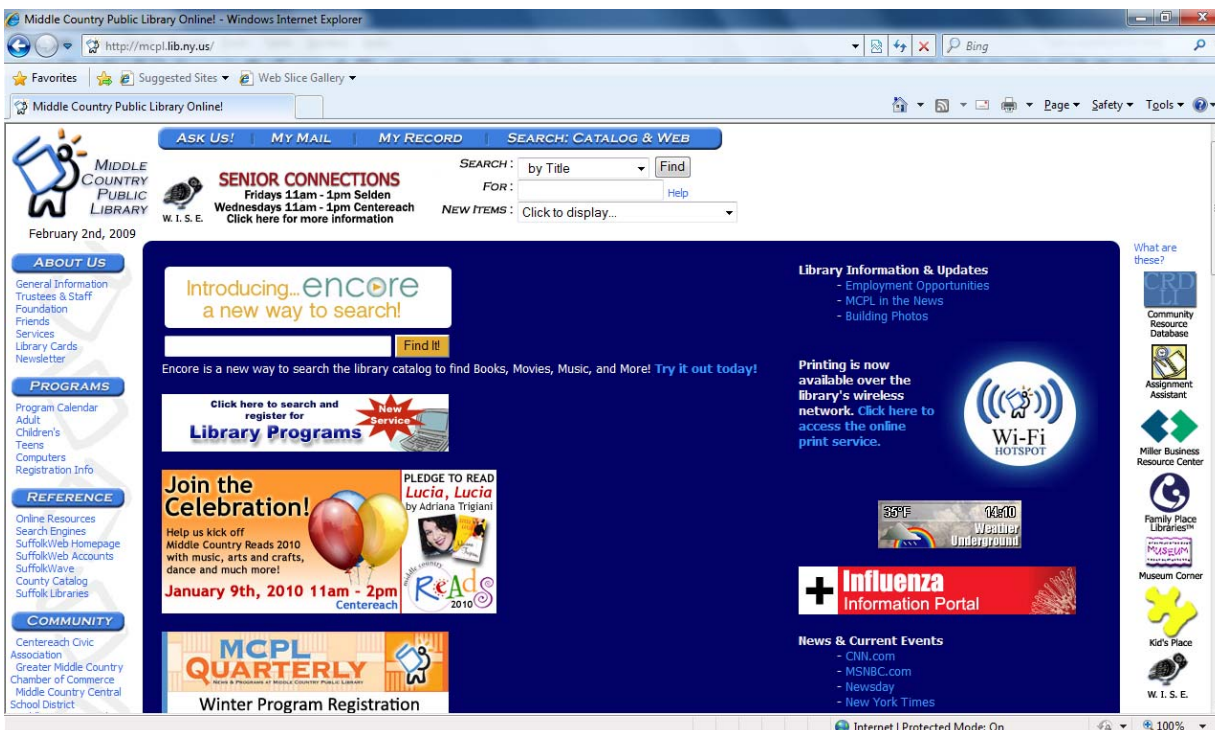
Middle Country Public Library Online! - Windows Internet Explorer

http://mcpl.lib.ny.us/

Bing

Favorites | Suggested Sites ▾ | Web Slice Gallery ▾

Middle Country Public Library Online!

Page ▾ Safety ▾ Tools ▾

MIDDLE COUNTRY PUBLIC LIBRARY

February 2nd, 2009

ASK US! | MY MAIL | MY RECORD | SEARCH: CATALOG & WEB

W. I. S. E.

SENIOR CONNECTIONS
Fridays 11am - 1pm Selden
Wednesdays 11am - 1pm Centereach
Click here for more information

SEARCH: by Title Find
FOR: Help
NEW ITEMS: Click to display...

ABOUT US
General Information
Trustees & Staff
Foundation
Friends
Services
Library Cards
Newsletter

PROGRAMS
Program Calendar
Adult
Children's
Teens
Computers
Registration Info

REFERENCE
Online Resources
Search Engines
SuffolkWeb Homepage
SuffolkWeb Accounts
SuffolkWave
County Catalog
Suffolk Libraries

COMMUNITY
Centereach Civic Association
Greater Middle Country Chamber of Commerce
Middle Country Central School District

Introducing... encore
a new way to search!

Find It!

Encore is a new way to search the library catalog to find Books, Movies, Music, and More! Try it out today!

Click here to search and register for
Library Programs
New Service

Join the Celebration!
Help us kick off Middle Country Reads 2010 with music, arts and crafts, dance and much more!
January 9th, 2010 11am - 2pm
Centereach

PLEDGE TO READ
Lucia, Lucia
by Adriana Trigiani
Middle Country READS 2010

MCPL QUARTERLY
News & Programs at Middle Country Public Library
Winter Program Registration

Library Information & Updates
- Employment Opportunities
- MCPL in the News
- Building Photos

Printing is now available over the library's wireless network. Click here to access the online print service.

Wi-Fi HOTSPOT

35°F 14:10
Weather Underground

Influenza
Information Portal

News & Current Events
- CNN.com
- MSNBC.com
- Newsday
- New York Times

What are these?
CRD LI
Community Resource Database
Assignment Assistant
Miller Business Resource Center
Family Place Libraries™
MUSEUM
Museum Corner
Kid's Place
W. I. S. E.

Internet | Protected Mode: On
100%